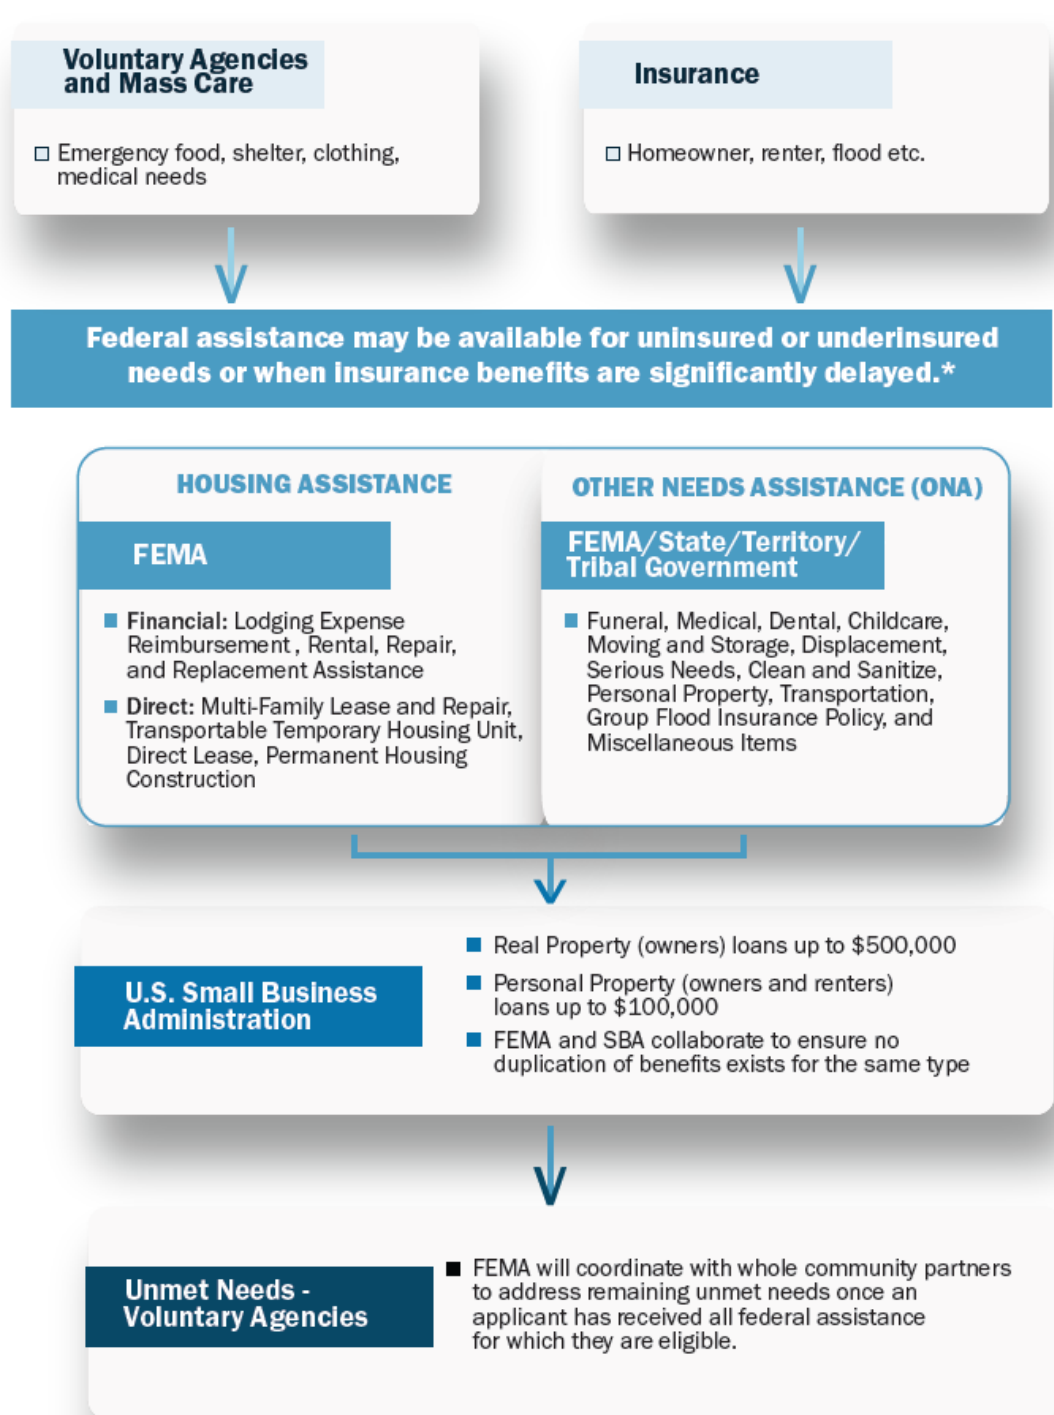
Voluntary Agencies and Mass Care

☐ Emergency food, shelter, clothing, medical needs

Insurance

☐ Homeowner, renter, flood etc.

Federal assistance may be available for uninsured or underinsured needs or when insurance benefits are significantly delayed.*

HOUSING ASSISTANCE

FEMA

■ Financial: Lodging Expense Reimbursement, Rental, Repair, and Replacement Assistance

■ Direct: Multi-Family Lease and Repair, Transportable Temporary Housing Unit, Direct Lease, Permanent Housing Construction

OTHER NEEDS ASSISTANCE (ONA)

FEMA/State/Territory/ Tribal Government

■ Funeral, Medical, Dental, Childcare, Moving and Storage, Displacement, Serious Needs, Clean and Sanitize, Personal Property, Transportation, Group Flood Insurance Policy, and Miscellaneous Items

U.S. Small Business Administration

■ Real Property (owners) loans up to $500,000

■ Personal Property (owners and renters) loans up to $100,000

■ FEMA and SBA collaborate to ensure no duplication of benefits exists for the same type

Unmet Needs - Voluntary Agencies

■ FEMA will coordinate with whole community partners to address remaining unmet needs once an applicant has received all federal assistance for which they are eligible.